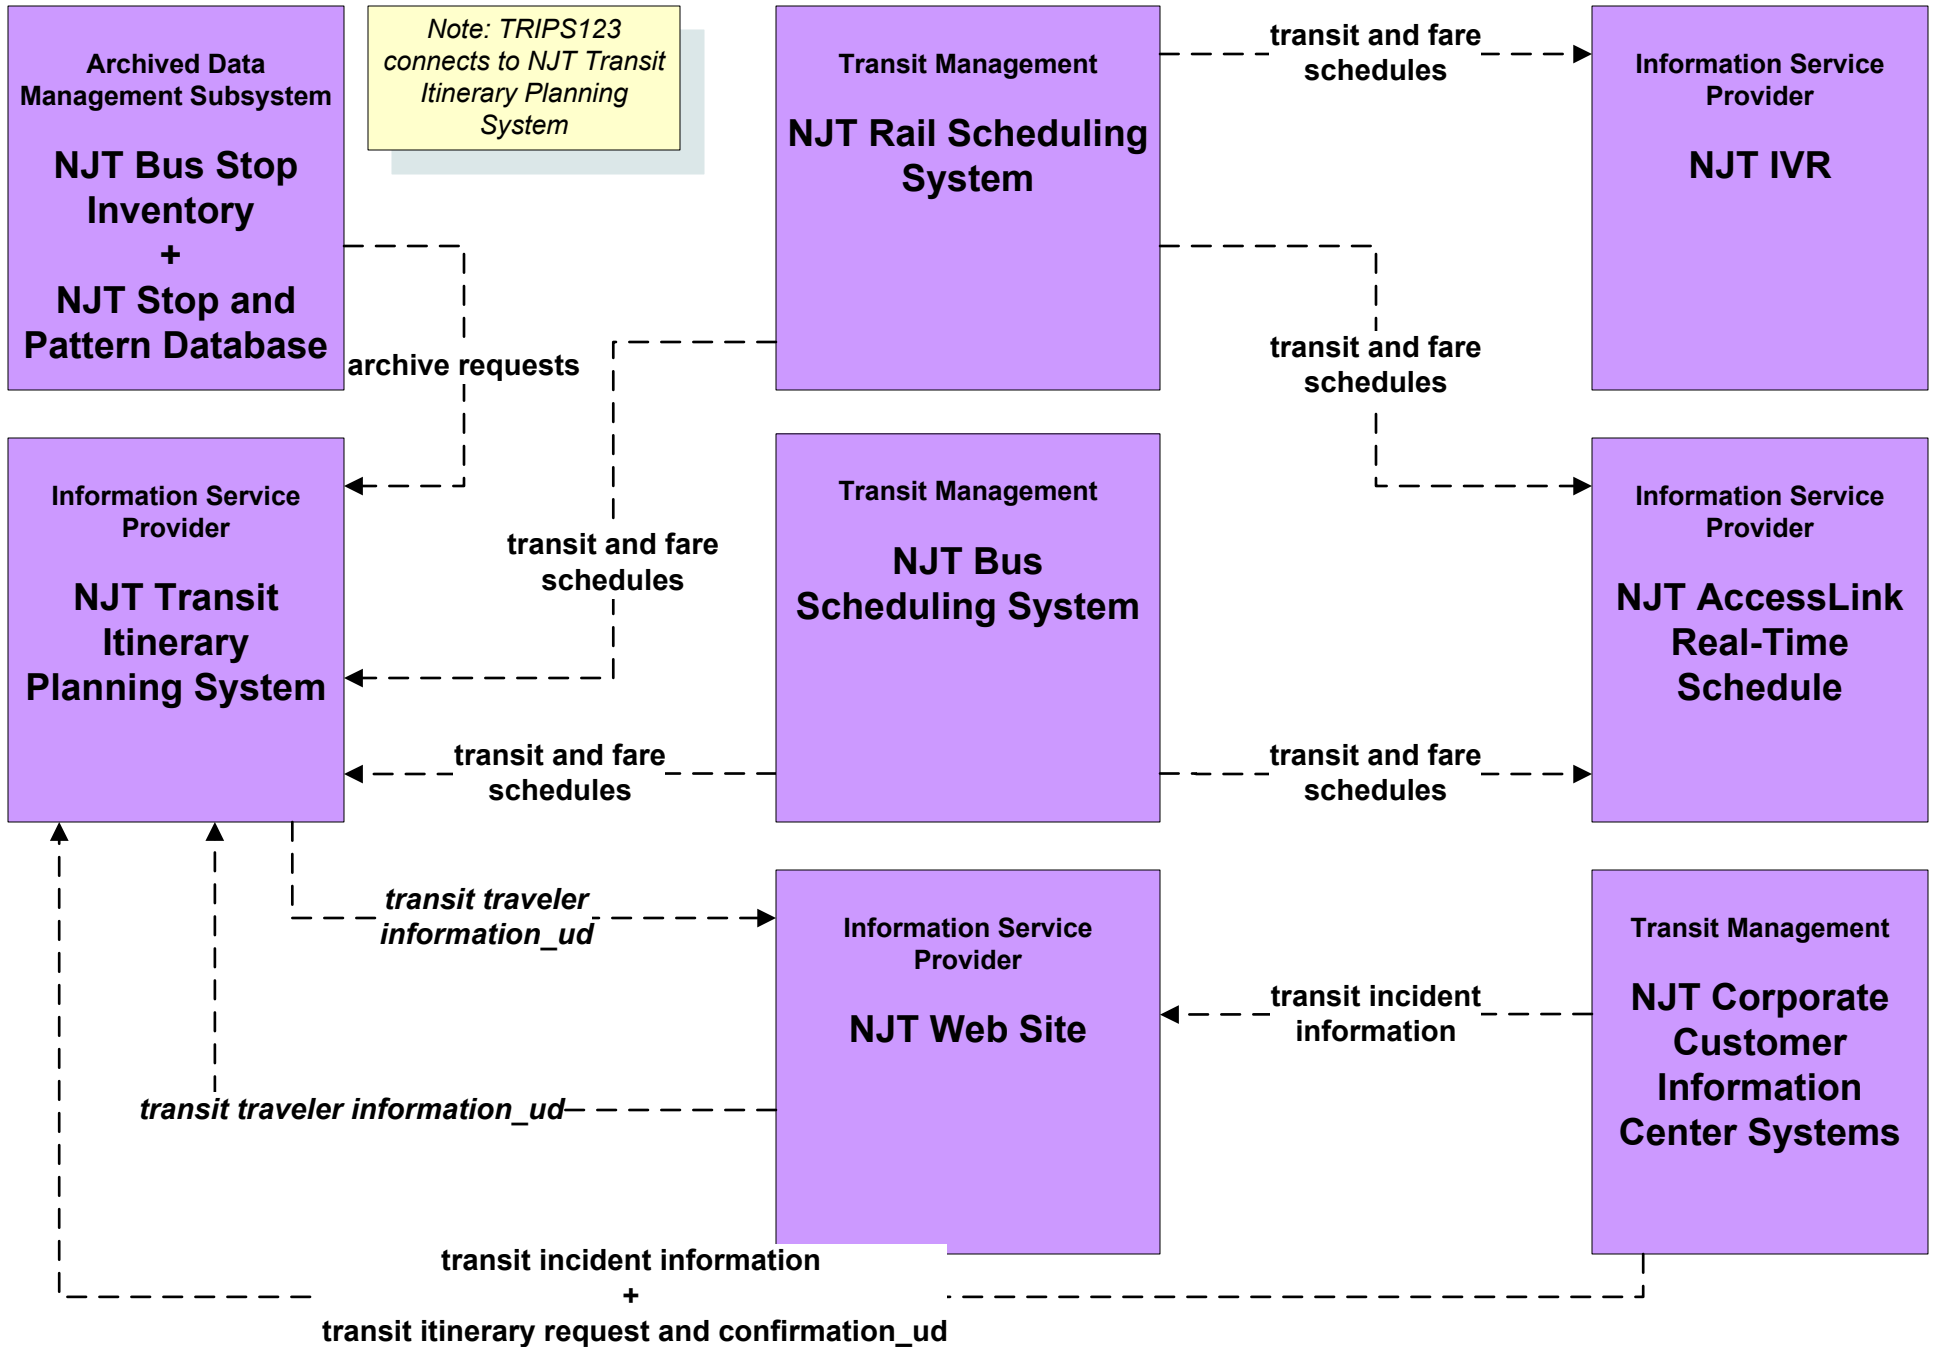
Archived Data Management Subsystem

NJT Bus Stop Inventory + NJT Stop and Pattern Database

Note: TRIPS123 connects to NJT Transit Itinerary Planning System

Transit Management

NJT Rail Scheduling System

transit and fare schedules

Information Service Provider

NJT IVR

archive requests

transit and fare schedules

Information Service Provider

NJT Transit Itinerary Planning System

transit and fare schedules

Transit Management

NJT Bus Scheduling System

Information Service Provider

NJT AccessLink Real-Time Schedule

transit and fare schedules

transit and fare schedules

transit traveler information_ud

Information Service Provider

NJT Web Site

transit incident information

Transit Management

NJT Corporate Customer Information Center Systems

transit traveler information_ud

transit incident information + transit itinerary request and confirmation_ud